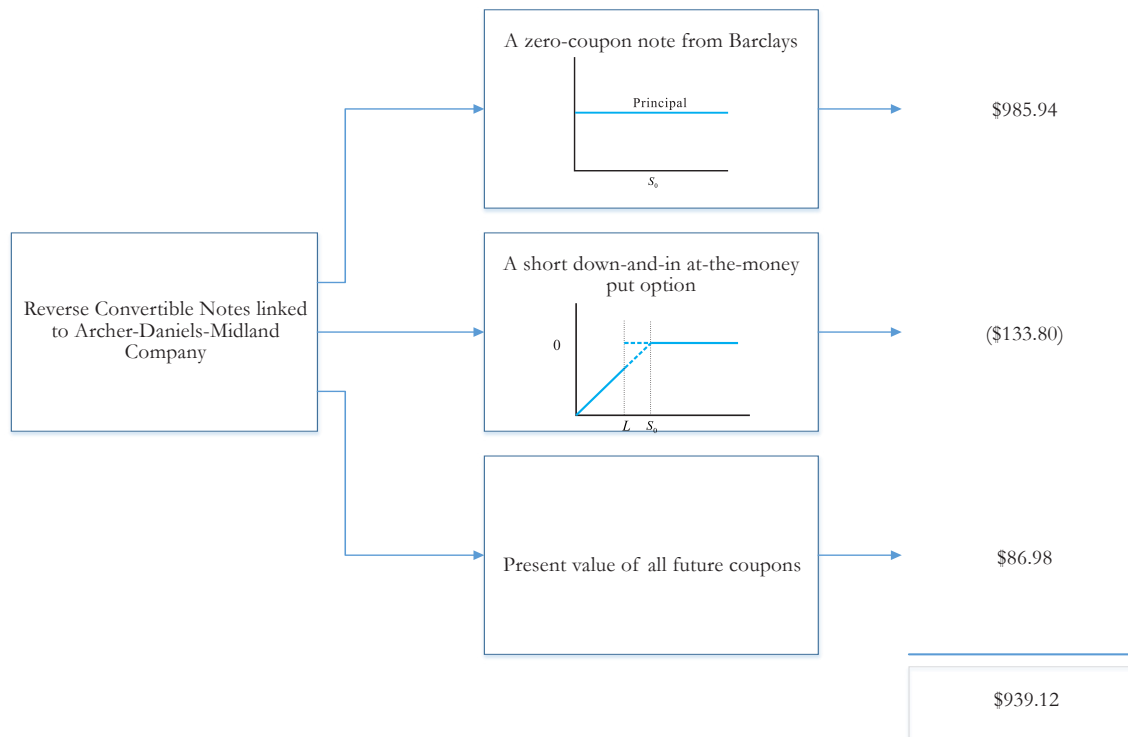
Reverse Convertible Notes linked to Archer-Daniels-Midland Company

A zero-coupon note from Barclays

Principal

$S_0$

$985.94

A short down-and-in at-the-money put option

0

$L$ $S_0$

($133.80)

Present value of all future coupons

$86.98

$939.12